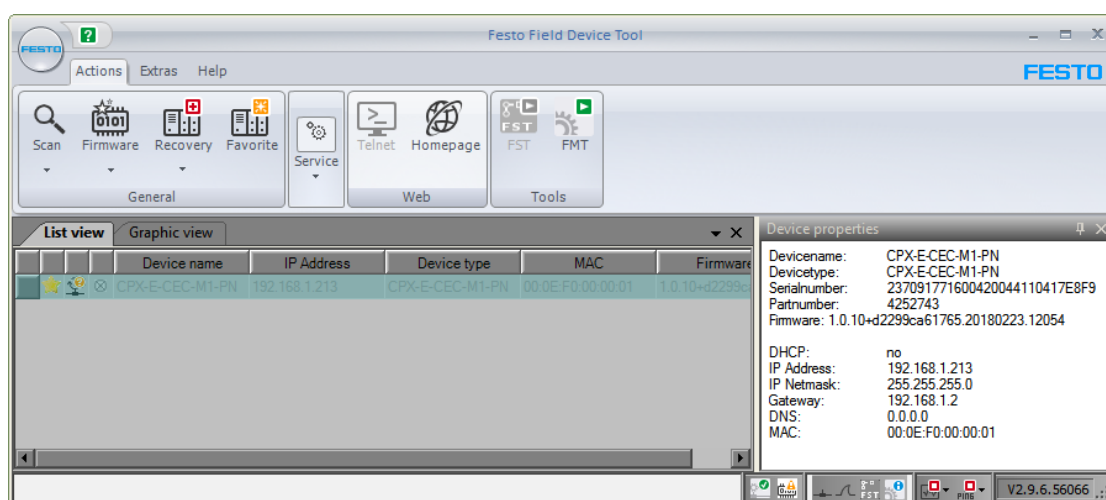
FESTO

Festo Field Device Tool

Actions Extras Help

FESTO

Scan Firmware Recovery Favorite
General

Service

Telnet Homepage
Web

FST FMT
Tools

List view Graphic view

| | | | | Device name | IP Address | Device type | MAC | Firmware |
|---|---|---|---|---|---|---|---|---|
| | | | | CPX-E-CEC-M1-PN | 192.168.1.213 | CPX-E-CEC-M1-PN | 00:0E:F0:00:00:01 | 1.0.10+d2299c |

Device properties

Devicename: CPX-E-CEC-M1-PN
Devicetype: CPX-E-CEC-M1-PN
Serialnumber: 2370917716004200441104 17E8F9
Partnumber: 4252743
Firmware: 1.0.10+d2299ca61765.20180223.12054

DHCP: no
IP Address: 192.168.1.213
IP Netmask: 255.255.255.0
Gateway: 192.168.1.2
DNS: 0.0.0.0
MAC: 00:0E:F0:00:00:01

FST PING

V2.9.6.56066